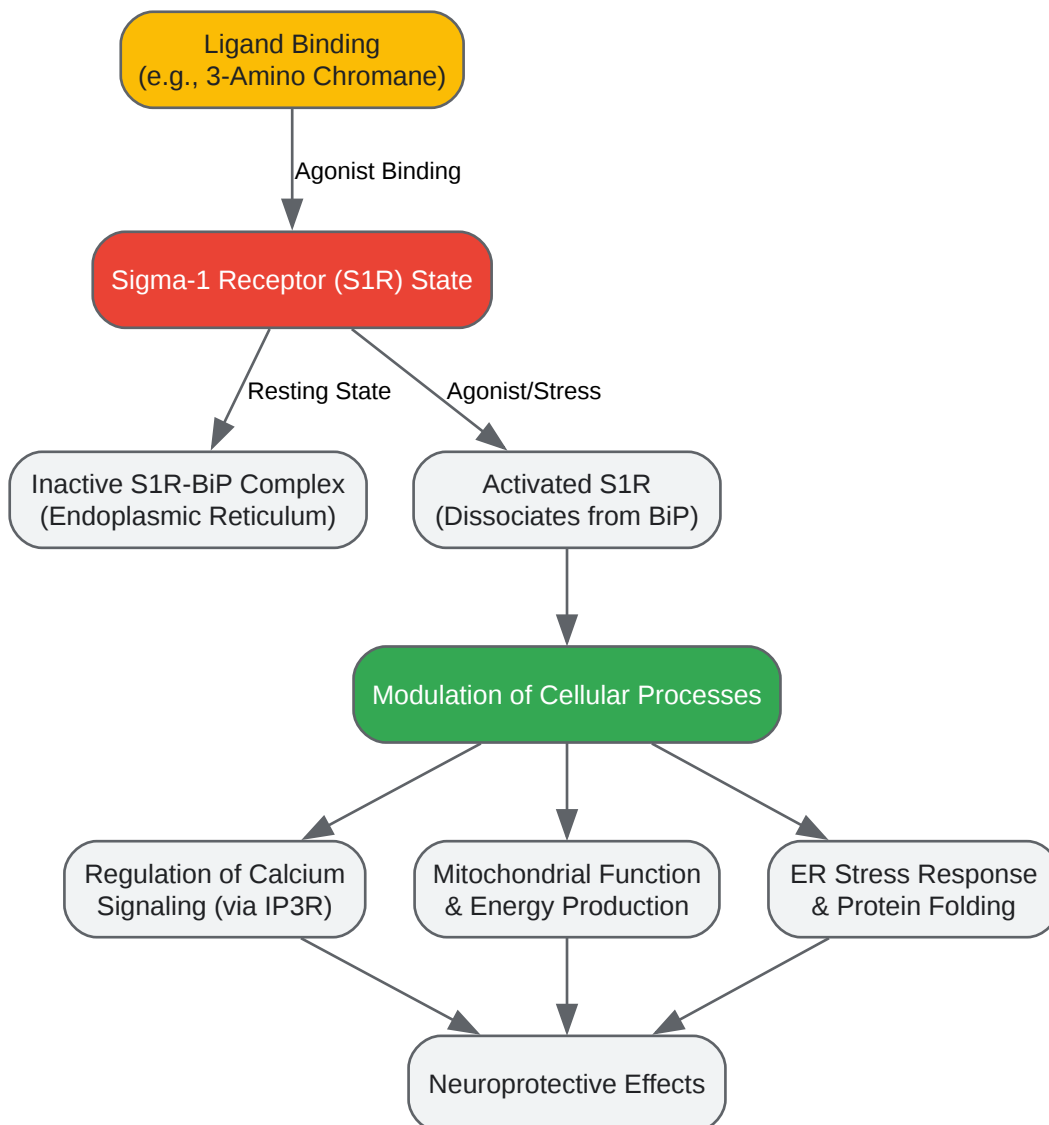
Ligand Binding
(e.g., 3-Amino Chromane)

Agonist Binding

Sigma-1 Receptor (S1R) State

Resting State

Agonist/Stress

Inactive S1R-BiP Complex
(Endoplasmic Reticulum)

Activated S1R
(Dissociates from BiP)

Modulation of Cellular Processes

Regulation of Calcium
Signaling (via IP3R)

Mitochondrial Function
& Energy Production

ER Stress Response
& Protein Folding

Neuroprotective Effects